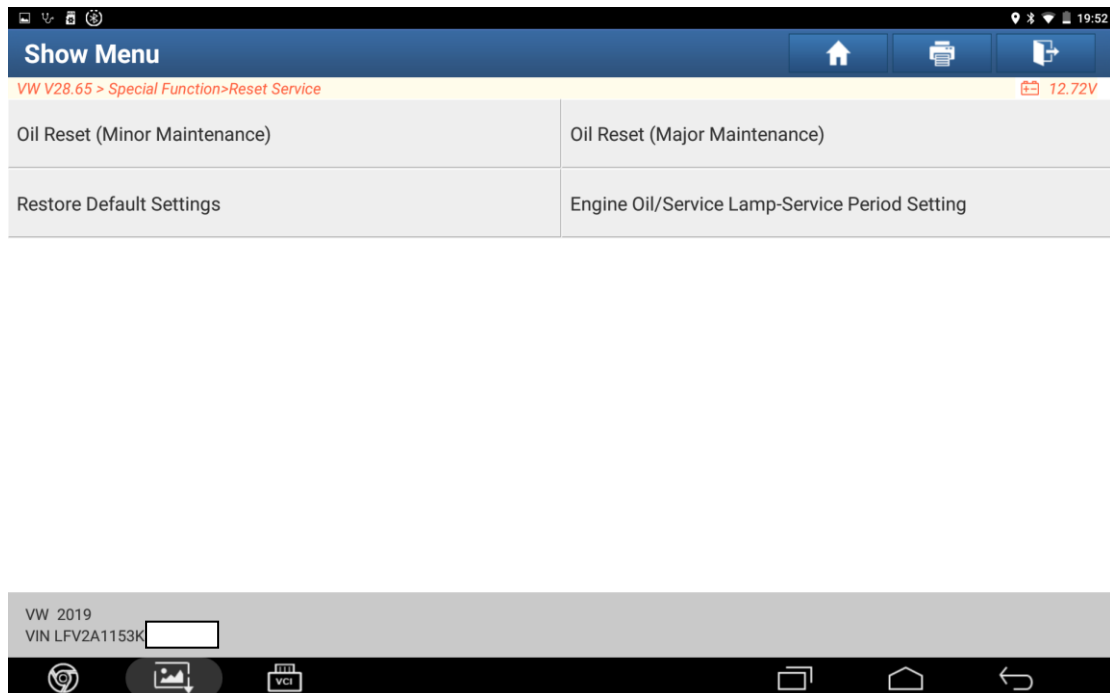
19:52

Show Menu

VW V28.65 > Special Function>Reset Service

12.72V

| Oil Reset (Minor Maintenance) | Oil Reset (Major Maintenance) |
|---|---|
| Restore Default Settings | Engine Oil/Service Lamp-Service Period Setting |

VW 2019
VIN LFV2A1153K

VCI